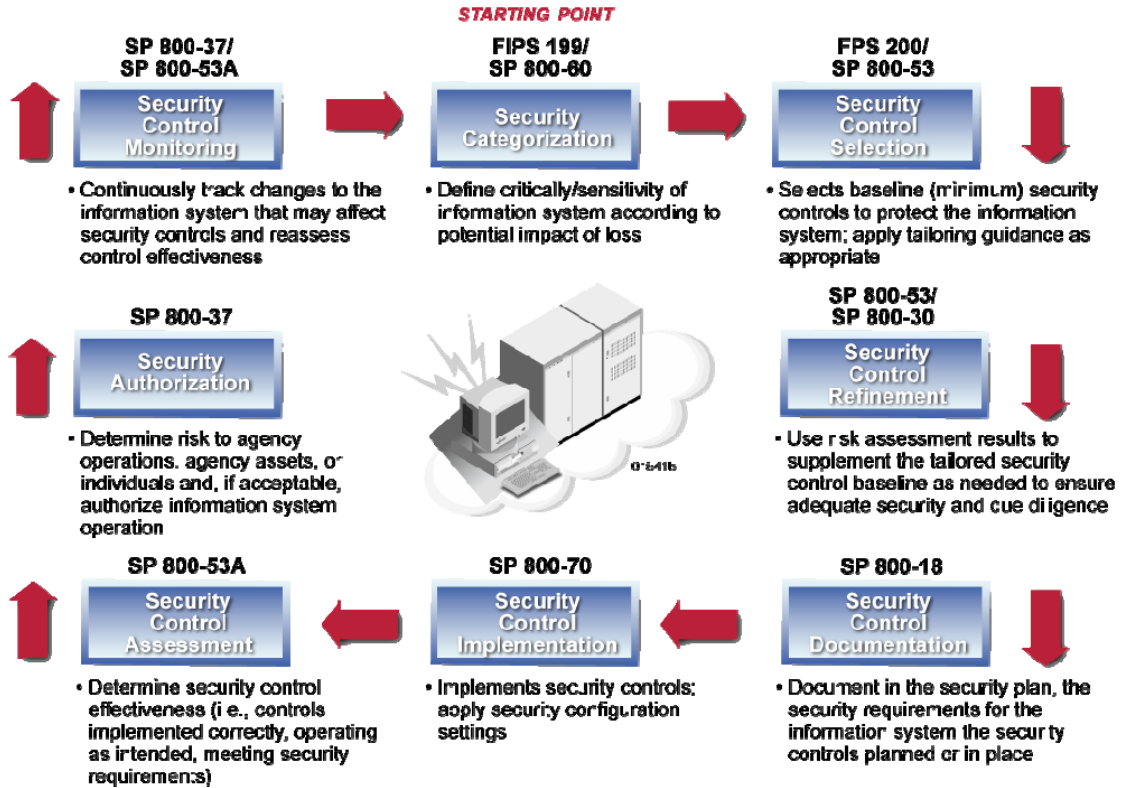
STARTING POINT

SP 800-37/
SP 800-53A

Security Control Monitoring

• Continuously track changes to the information system that may affect security controls and reassess control effectiveness

FIPS 199/
SP 800-60

Security Categorization

• Define critically/sensitivity of information system according to potential impact of loss

FPS 200/
SP 800-53

Security Control Selection

• Selects baseline (minimum) security controls to protect the information system; apply tailoring guidance as appropriate

SP 800-37

Security Authorization

• Determine risk to agency operations, agency assets, or individuals and, if acceptable, authorize information system operation

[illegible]

SP 800-53/
SP 800-30

Security Control Refinement

• Use risk assessment results to supplement the tailored security control baseline as needed to ensure adequate security and due diligence

SP 800-53A

Security Control Assessment

• Determine security control effectiveness (i.e., controls implemented correctly, operating as intended, meeting security requirements)

SP 800-70

Security Control Implementation

• Implements security controls; apply security configuration settings

SP 800-18

Security Control Documentation

• Document in the security plan, the security requirements for the information system the security controls planned or in place